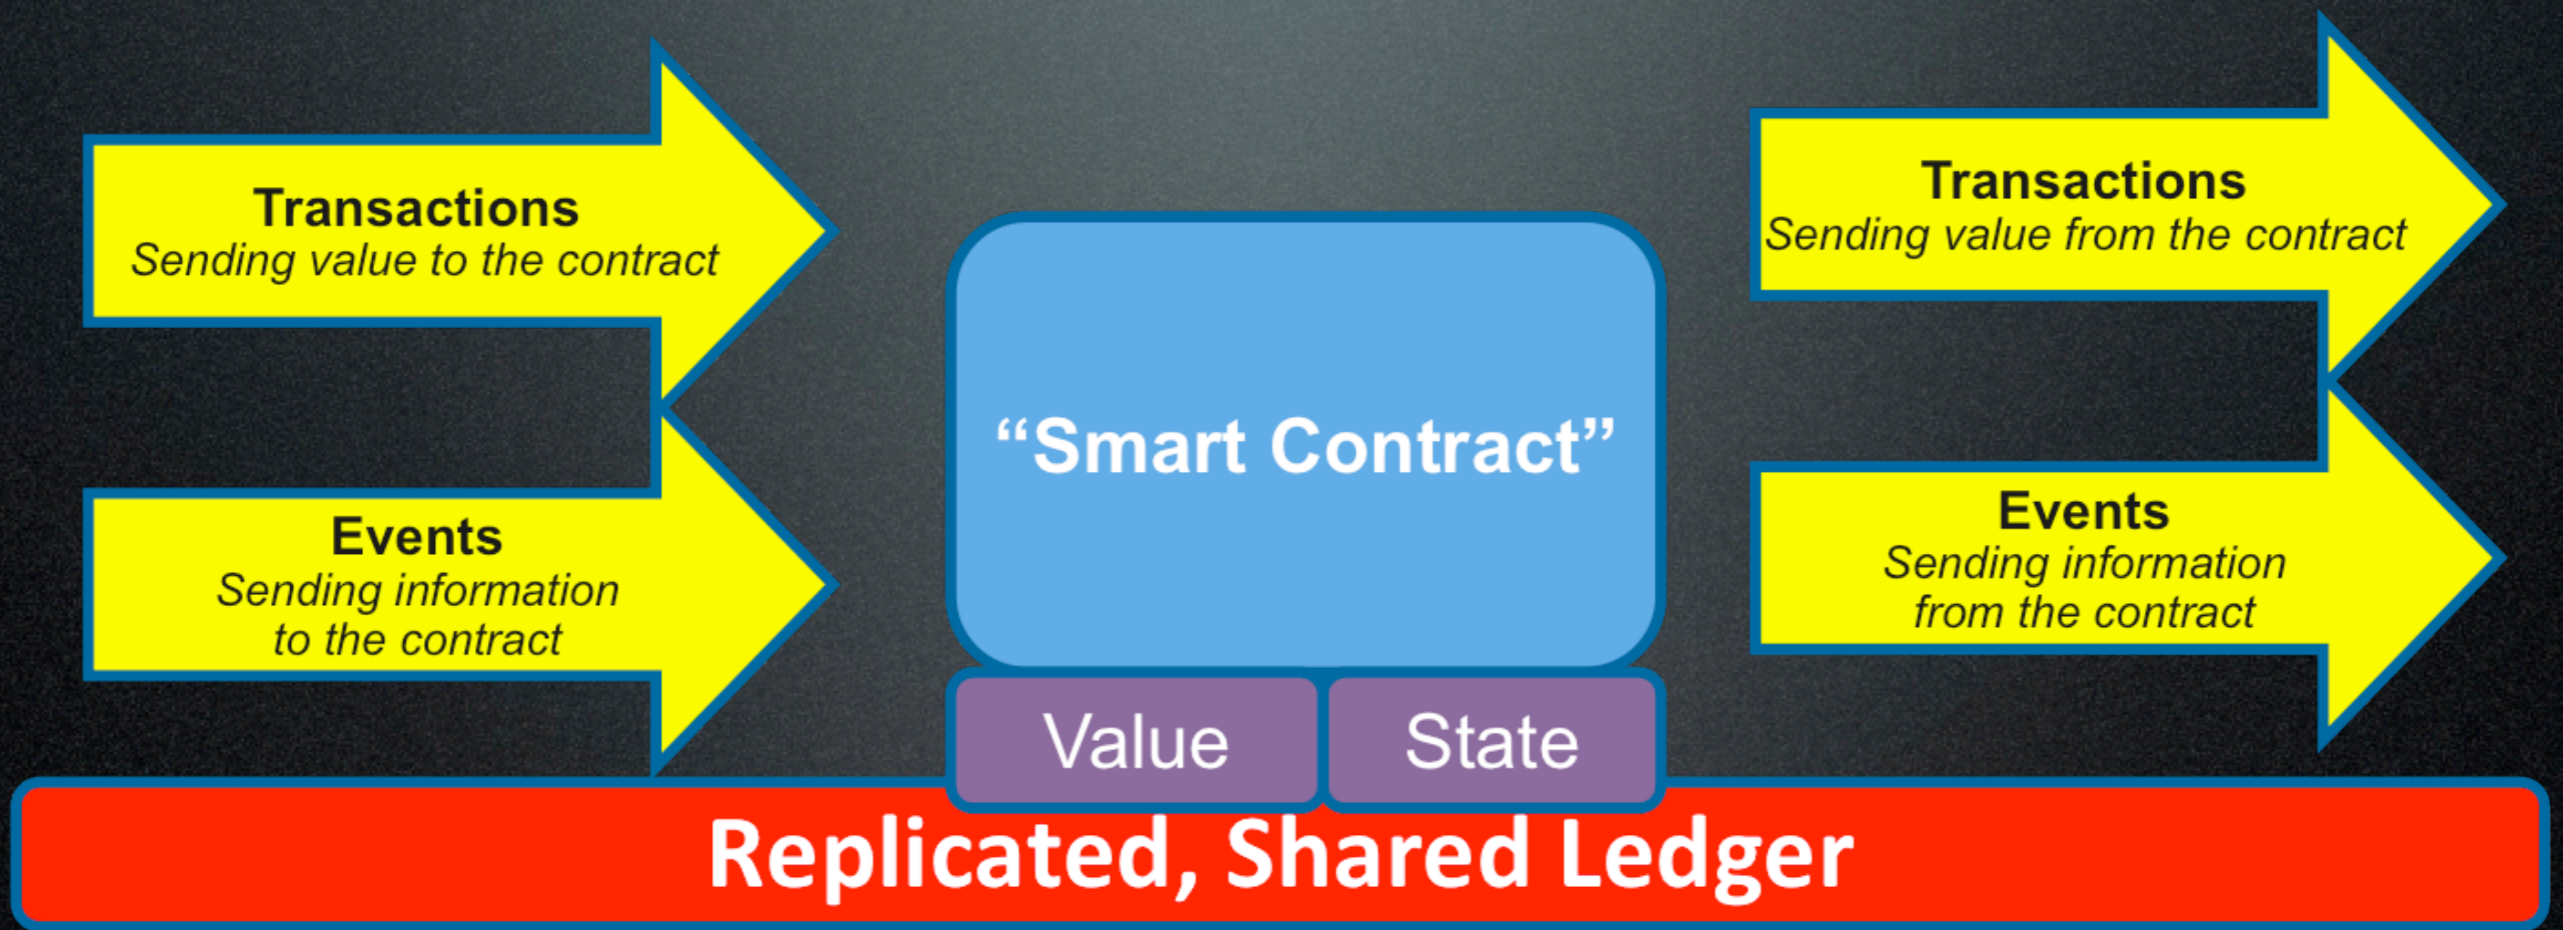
Transactions
Sending value to the contract

Events
Sending information to the contract

“Smart Contract”

Value

State

Transactions
Sending value from the contract

Events
Sending information from the contract

Replicated, Shared Ledger